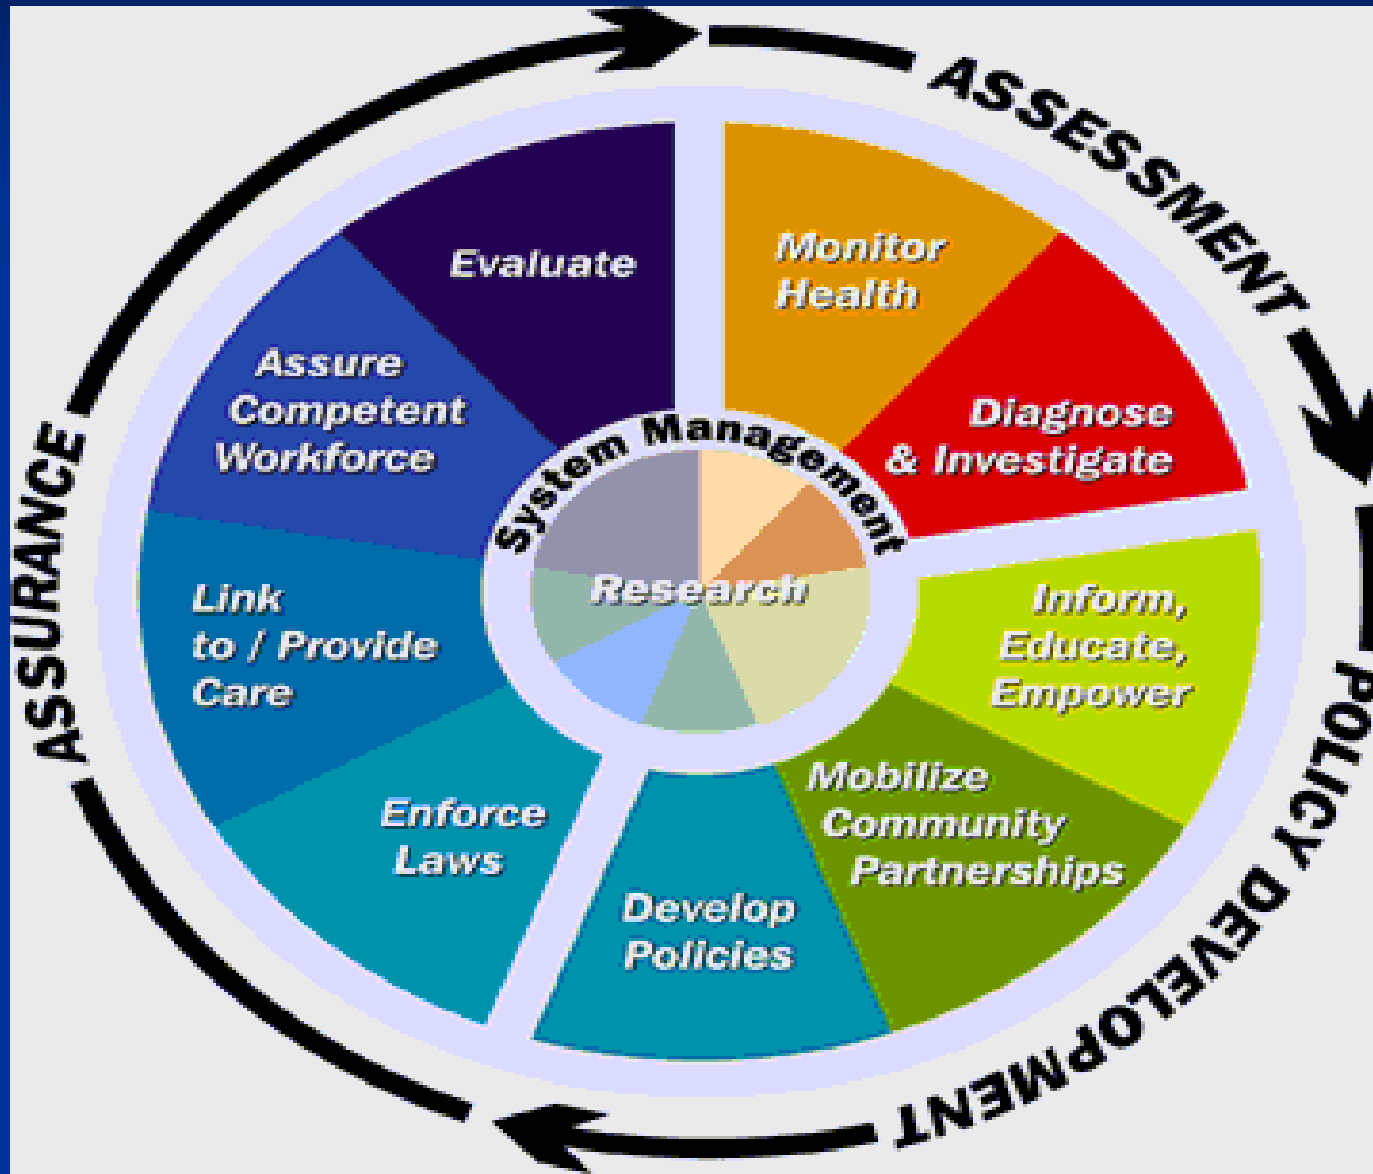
ASSESSMENT

POLICY DEVELOPMENT

ASSURANCE

Monitor Health

Diagnose & Investigate

Inform, Educate, Empower

Mobilize Community Partnerships

Develop Policies

Enforce Laws

Link to / Provide Care

Assure Competent Workforce

Evaluate

System Management

Research